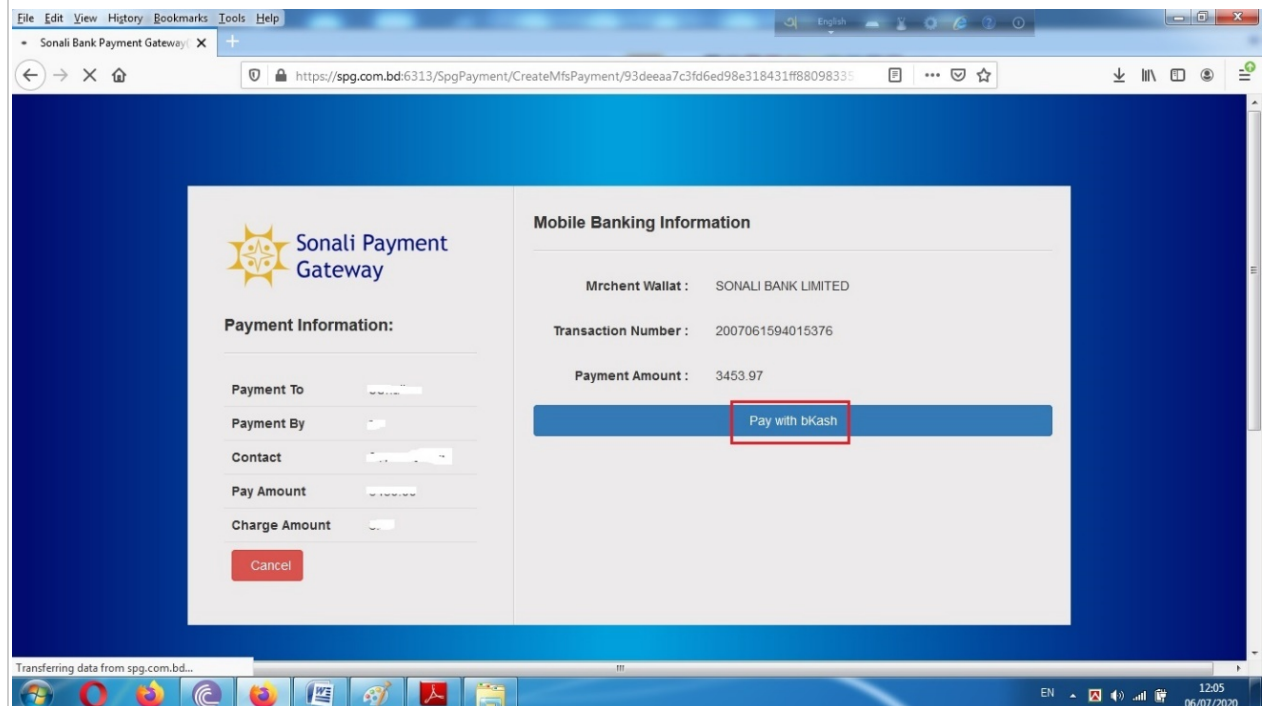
File Edit View History Bookmarks Tools Help

Sonali Bank Payment Gateway

https://spg.com.bd:6313/SpgPayment/CreateMfsPayment/93deeaa7c3fd6ed98e318431ff8809833

Sonali Payment Gateway

Payment Information:

| Payment To | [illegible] |
|---|---|
| Payment By | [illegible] |
| Contact | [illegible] |
| Pay Amount | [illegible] |
| Charge Amount | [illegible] |

Cancel

Mobile Banking Information

Mrchent Wallat : SONALI BANK LIMITED

Transaction Number : 2007061594015376

Payment Amount : 3453.97

Pay with bKash

Transferring data from spg.com.bd...

EN

12:05
06/07/2020